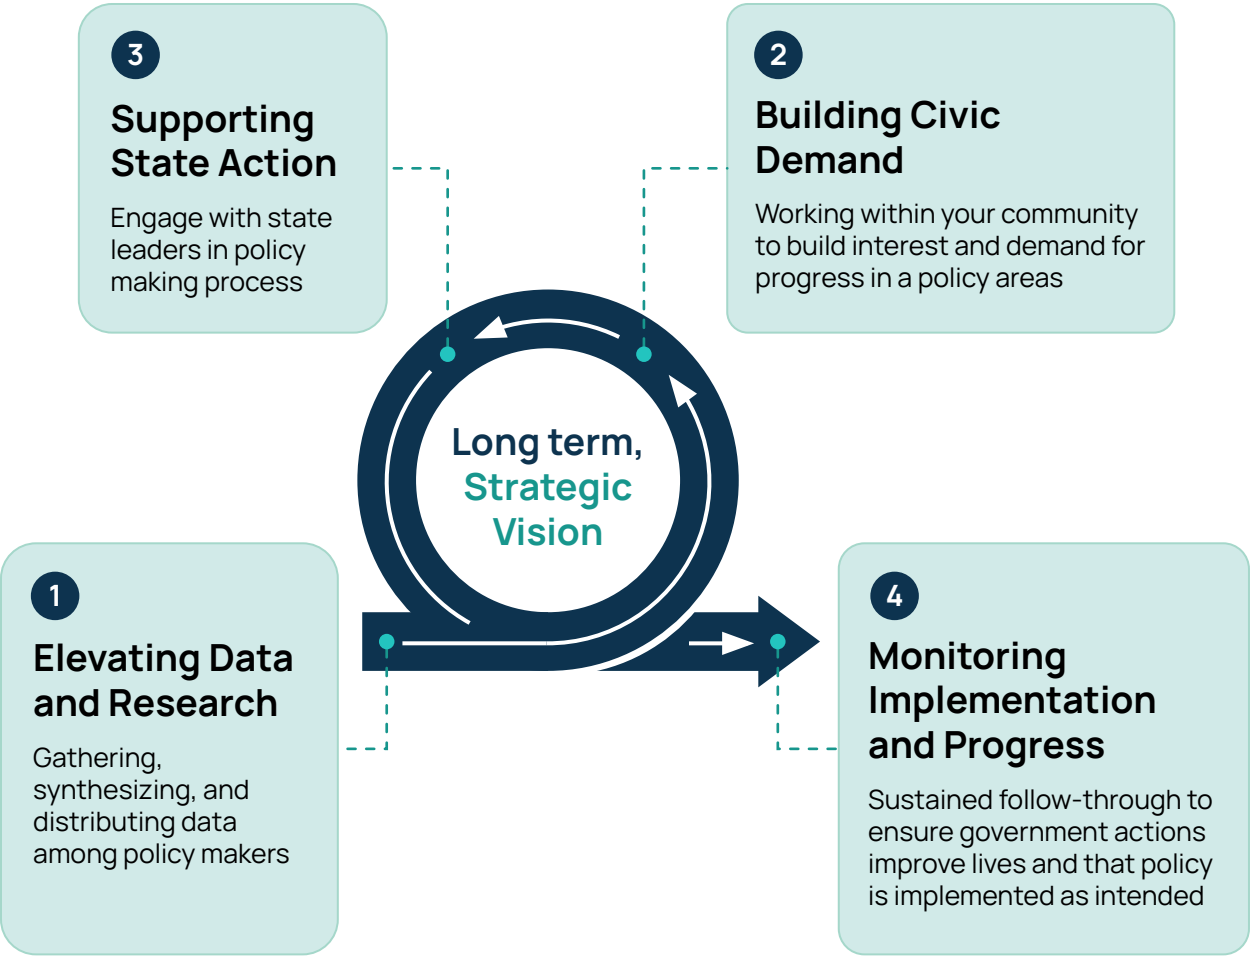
3

Supporting State Action

Engage with state leaders in policy making process

2

Building Civic Demand

Working within your community to build interest and demand for progress in a policy areas

Long term, Strategic Vision

1

Elevating Data and Research

Gathering, synthesizing, and distributing data among policy makers

4

Monitoring Implementation and Progress

Sustained follow-through to ensure government actions improve lives and that policy is implemented as intended